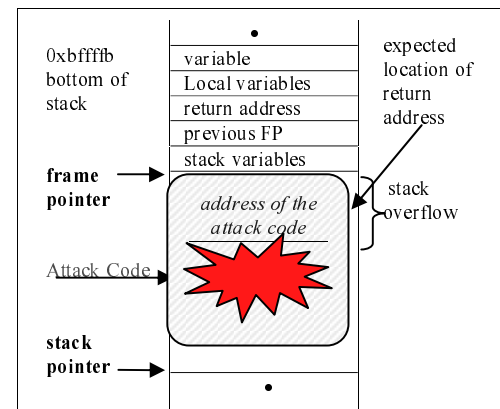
•

0xbffffb bottom of stack

variable
Local variables
return address
previous FP
stack variables

expected location of return address

frame pointer

address of the attack code

stack overflow

Attack Code

stack pointer

•